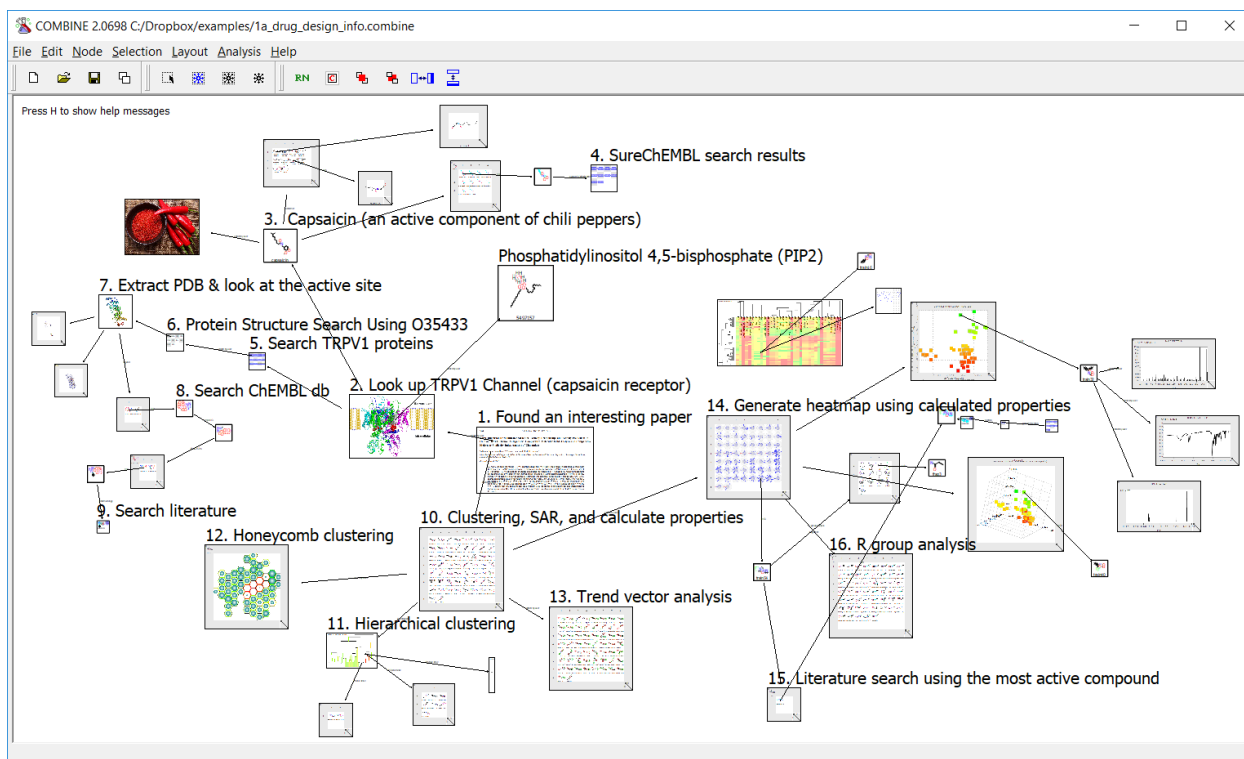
COMBINE 2.0698 C:/Dropbox/examples/1a_drug_design_info.combine

File Edit Node Selection Layout Analysis Help

RN

Press H to show help messages

4. SureChEMBL search results

3. Capsaicin (an active component of chili peppers)

Phosphatidylinositol 4,5-bisphosphate (PIP2)

7. Extract PDB & look at the active site

6. Protein Structure Search Using O35433

5. Search TRPV1 proteins

2. Look up TRPV1 Channel (capsaicin receptor)

8. Search ChEMBL db

1. Found an interesting paper

14. Generate heatmap using calculated properties

9. Search literature

10. Clustering, SAR, and calculate properties

12. Honeycomb clustering

16. R group analysis

13. Trend vector analysis

11. Hierarchical clustering

15. Literature search using the most active compound